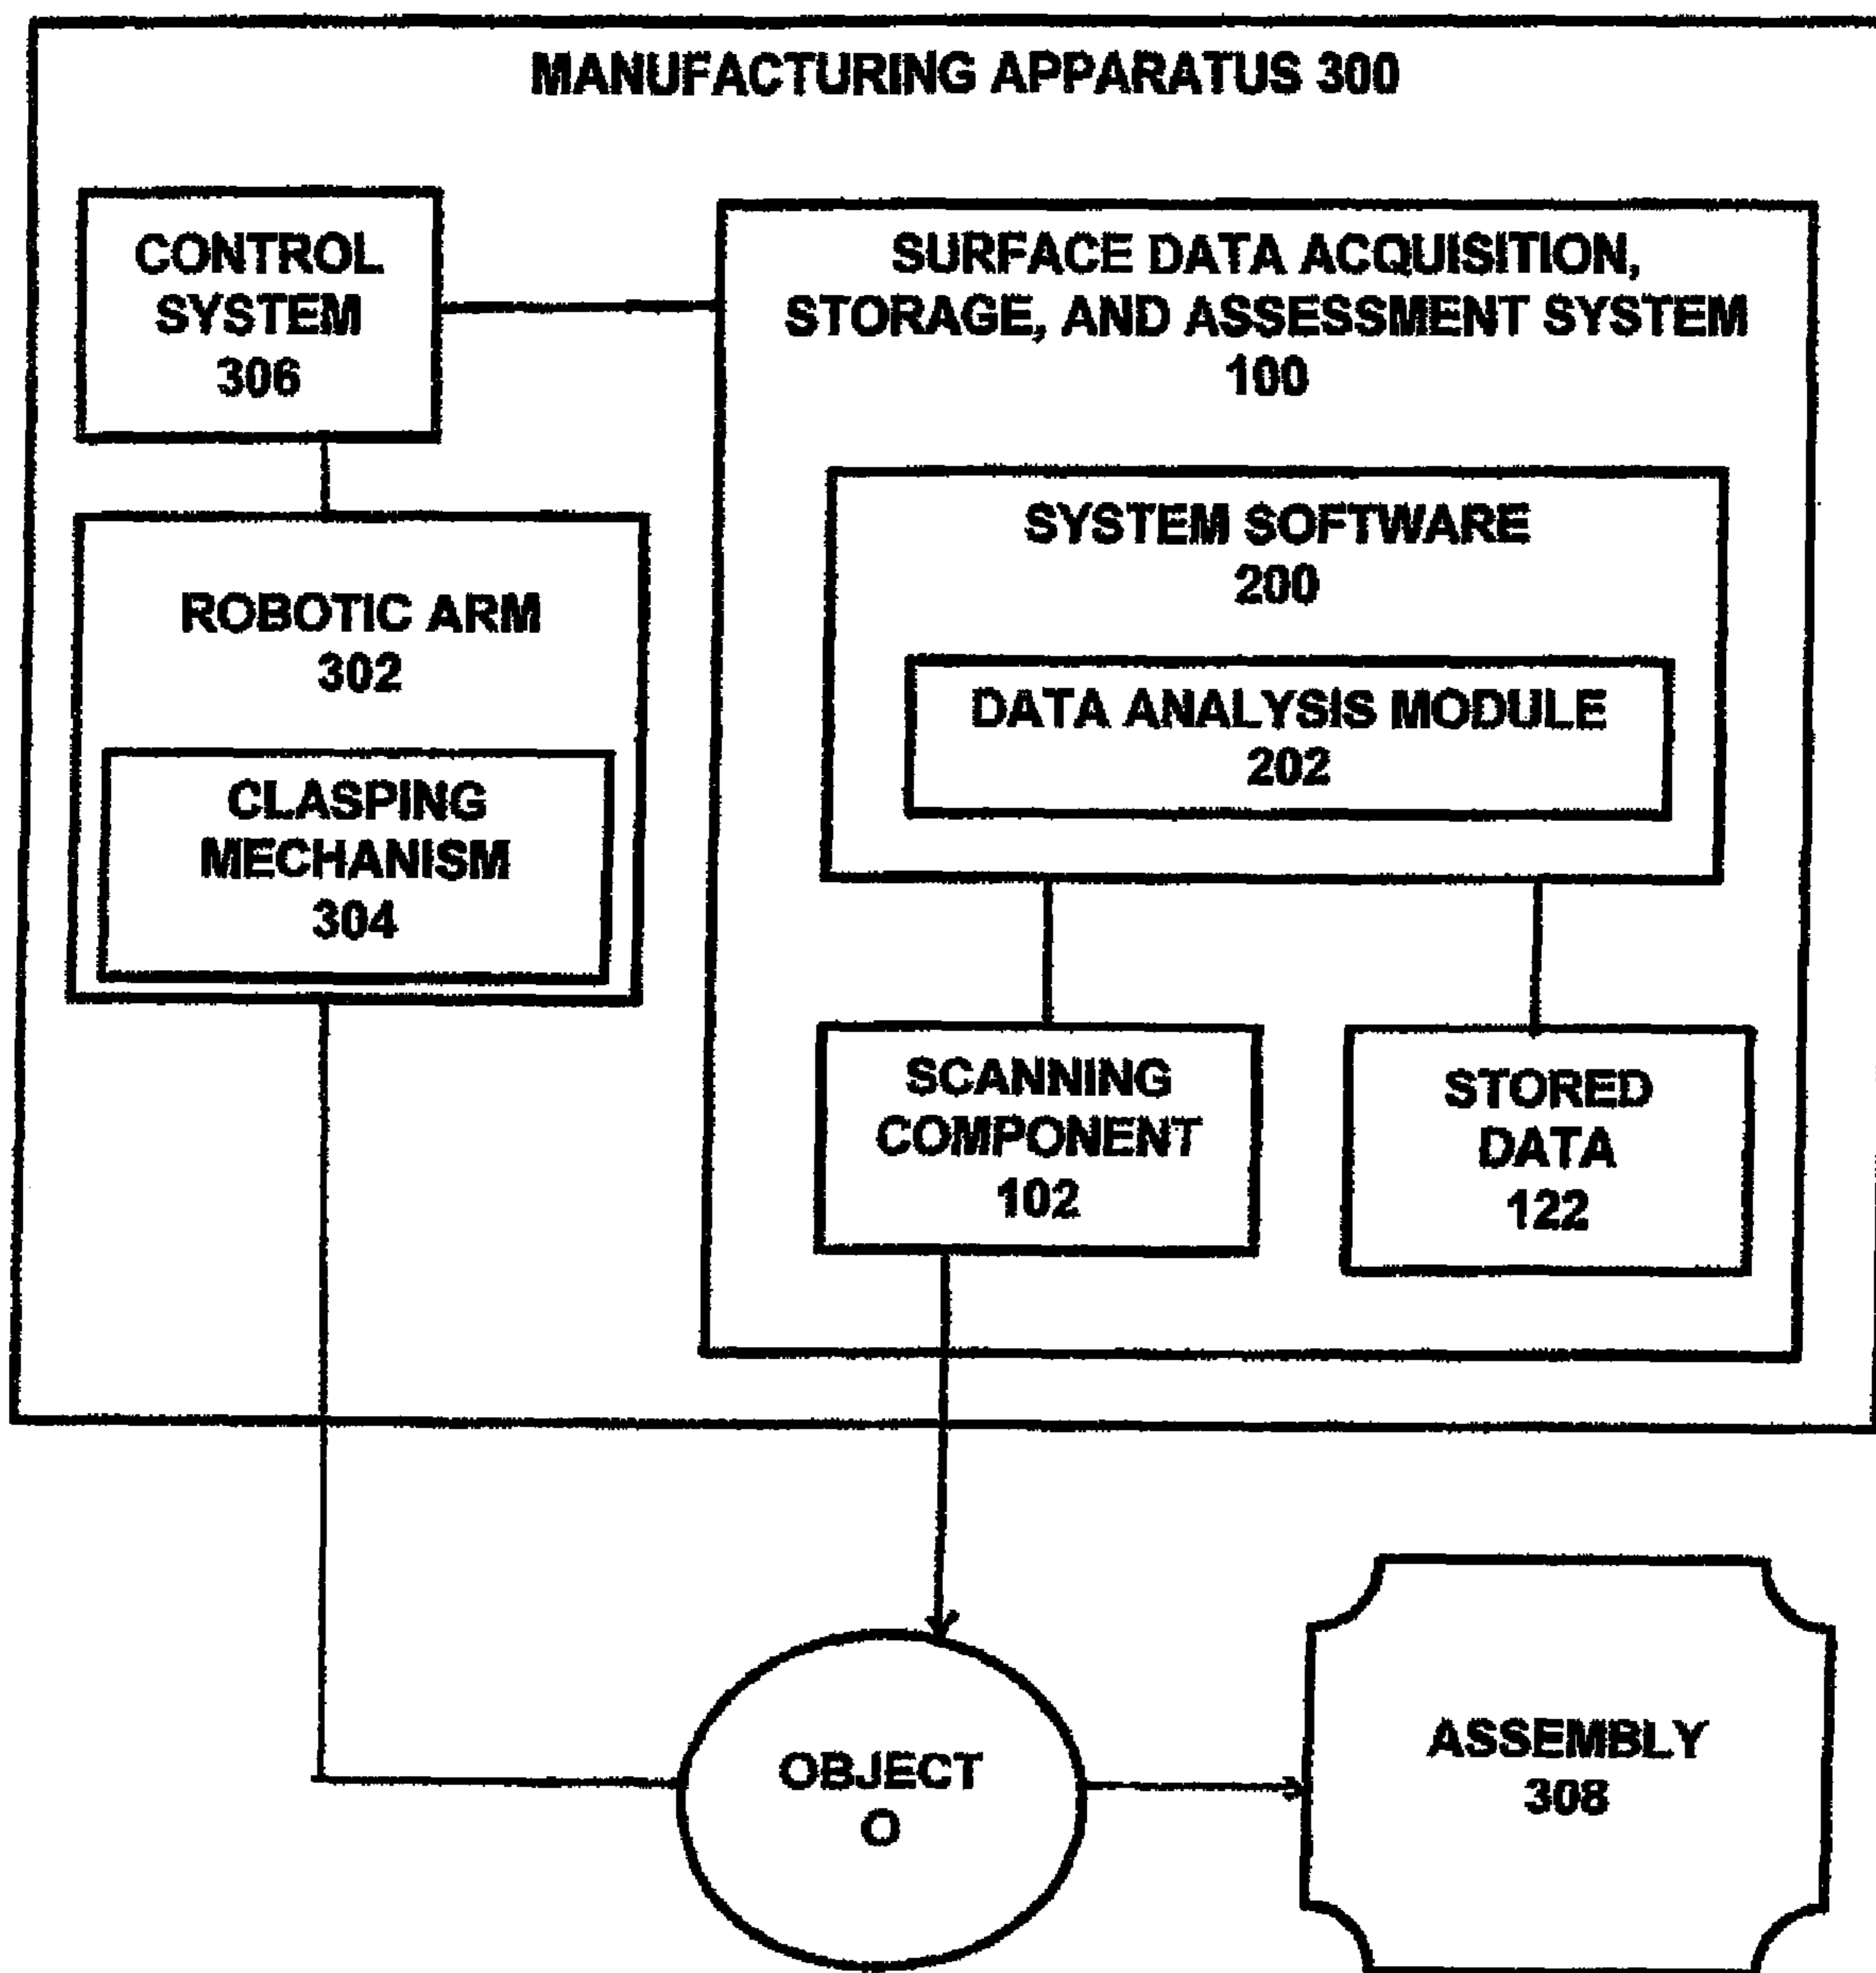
MANUFACTURING APPARATUS 300

CONTROL SYSTEM 306

SURFACE DATA ACQUISITION, STORAGE, AND ASSESSMENT SYSTEM 100

SYSTEM SOFTWARE 200

DATA ANALYSIS MODULE 202

ROBOTIC ARM 302

CLASPING MECHANISM 304

SCANNING COMPONENT 102

STORED DATA 122

OBJECT O

ASSEMBLY 308